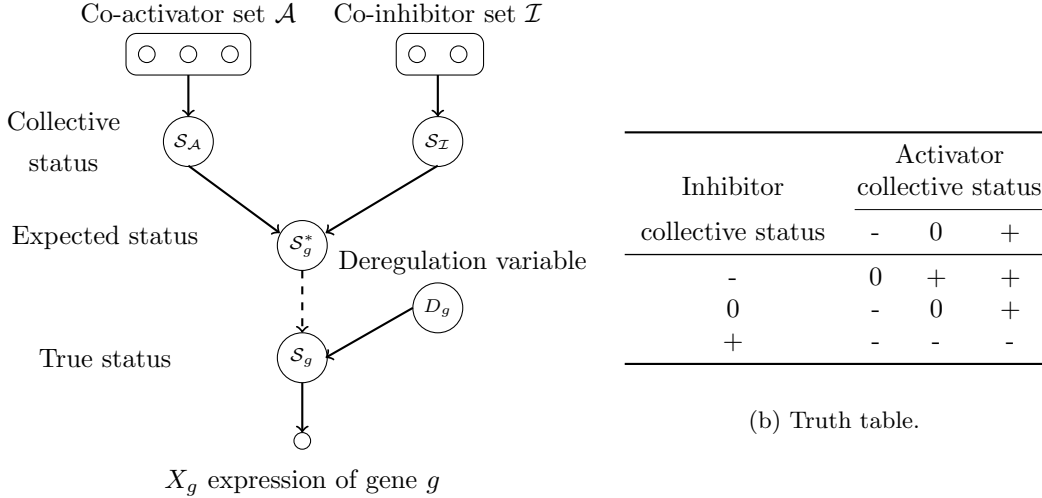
Co-activator set $\mathcal{A}$

Co-inhibitor set $\mathcal{I}$

Collective status

$\mathcal{S}_{\mathcal{A}}$

$\mathcal{S}_{\mathcal{I}}$

Expected status

$\mathcal{S}_g^*$

Deregulation variable

$D_g$

True status

$\mathcal{S}_g$

$X_g$ expression of gene $g$

| Inhibitor collective status | Activator collective status - | 0 | + |
|---|---|---|---|
| - | 0 | + | + |
| 0 | - | 0 | + |
| + | - | - | - |

(b) Truth table.